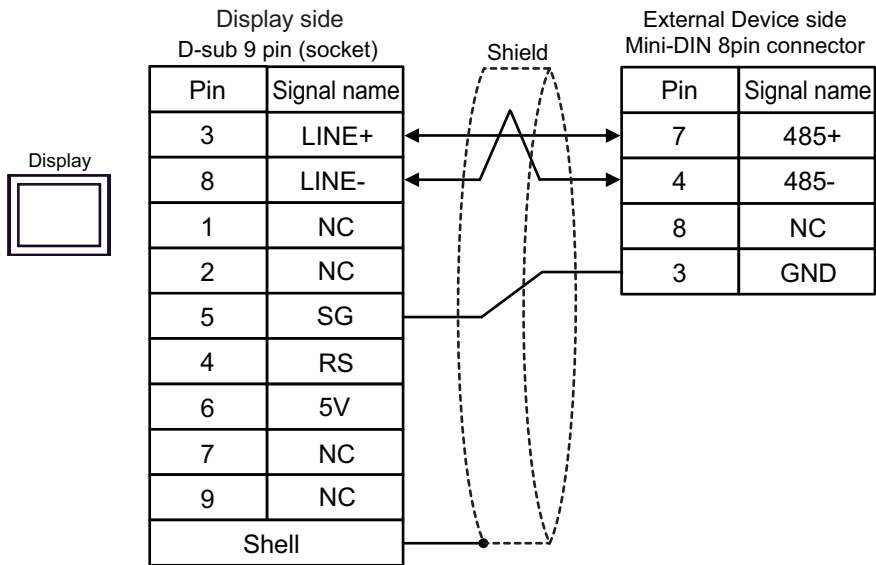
Display

Display side
D-sub 9 pin (socket)

| Pin | Signal name |
|---|---|
| 3 | LINE+ |
| 8 | LINE- |
| 1 | NC |
| 2 | NC |
| 5 | SG |
| 4 | RS |
| 6 | 5V |
| 7 | NC |
| 9 | NC |
| Shell | |

Shield

External Device side
Mini-DIN 8pin connector

| Pin | Signal name |
|---|---|
| 7 | 485+ |
| 4 | 485- |
| 8 | NC |
| 3 | GND |